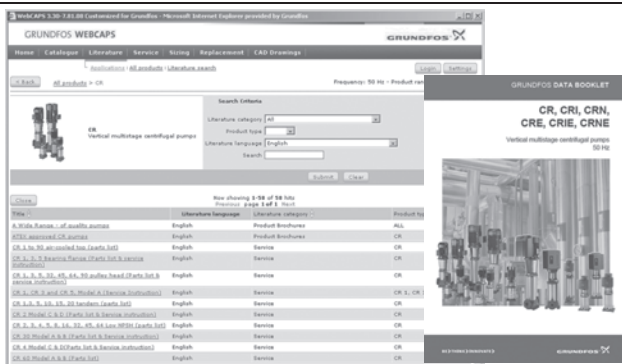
WebCAPS 3.50-7.01.00 Customized for Grundfos - Microsoft Internet Explorer provided by Grundfos

GRUNDFOS WEBCAPS

GRUNDFOS

Home | Catalogue | Literature | Service | Sizing | Replacement | CAD Drawings

Applications | All products | Literature search

Login | Settings

< Back | All products > CR

Frequency: 50 Hz • Product ran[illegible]

CR
Vertical multistage centrifugal pumps

Search Criteria

Literature category All
Product type
Literature language English
Search

Submit | Clear

Close

Now showing 1-50 of 58 hits
Previous page 1 of 2 Next

| Title | Literature language | Literature category | Product ty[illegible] |
|---|---|---|---|
| A Wide Range - of quality pumps | English | Product brochures | ALL |
| ATEX approved CR pumps | English | Product brochures | CR |
| CR 1 to 90 air-cooled top (parts list) | English | Service | CR |
| CR 1, 3, 5 Bearing flange (Parts list & service instruction) | English | Service | CR |
| CR 1, 3, 5, 32, 45, 64, 90 pulley head (Parts list & service instruction) | English | Service | CR |
| CR 1, CR 3 and CR 5, Model A (Service instruction) | English | Service | CR 1, CR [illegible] |
| CR 1-5, 5, 10, 15, 20 tandem (parts list) | English | Service | CR |
| CR 2 Model C & D (Parts list & Service instruction) | English | Service | CR |
| CR 2, 3, 4, 5, 8, 16, 32, 45, 64 Low NPSH (parts list) | English | Service | CR |
| CR 30 Model A & B (Parts list & Service instruction) | English | Service | CR |
| CR 4 Model C & D(Parts list & Service instruction) | English | Service | CR |
| CR 60 Model A & B (Parts list) | English | Service | CR |

GRUNDFOS DATA BOOKLET

CR, CRI, CRN, CRE, CRIE, CRNE

Vertical multistage centrifugal pumps
50 Hz

GRUNDFOS